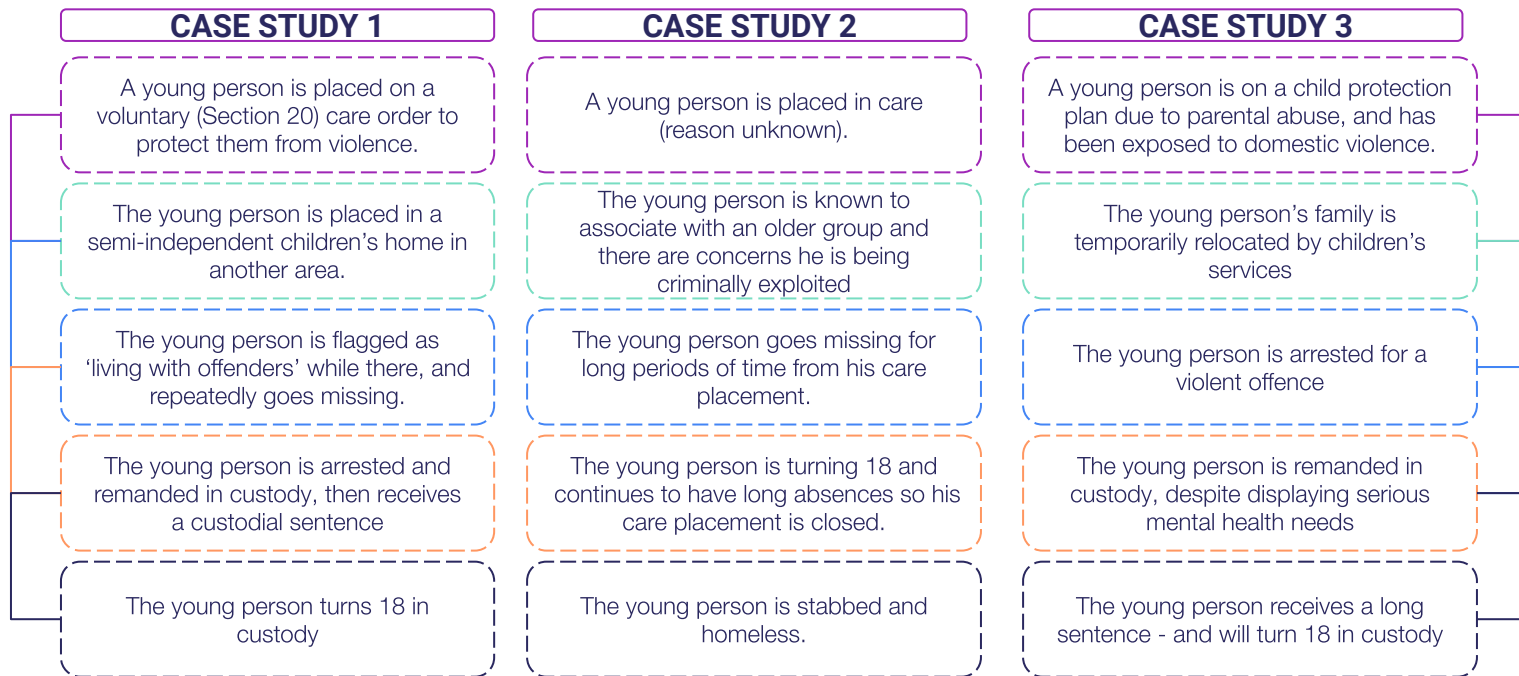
CASE STUDY 1

A young person is placed on a voluntary (Section 20) care order to protect them from violence.

The young person is placed in a semi-independent children's home in another area.

The young person is flagged as 'living with offenders' while there, and repeatedly goes missing.

The young person is arrested and remanded in custody, then receives a custodial sentence

The young person turns 18 in custody

CASE STUDY 2

A young person is placed in care (reason unknown).

The young person is known to associate with an older group and there are concerns he is being criminally exploited

The young person goes missing for long periods of time from his care placement.

The young person is turning 18 and continues to have long absences so his care placement is closed.

The young person is stabbed and homeless.

CASE STUDY 3

A young person is on a child protection plan due to parental abuse, and has been exposed to domestic violence.

The young person's family is temporarily relocated by children's services

The young person is arrested for a violent offence

The young person is remanded in custody, despite displaying serious mental health needs

The young person receives a long sentence - and will turn 18 in custody